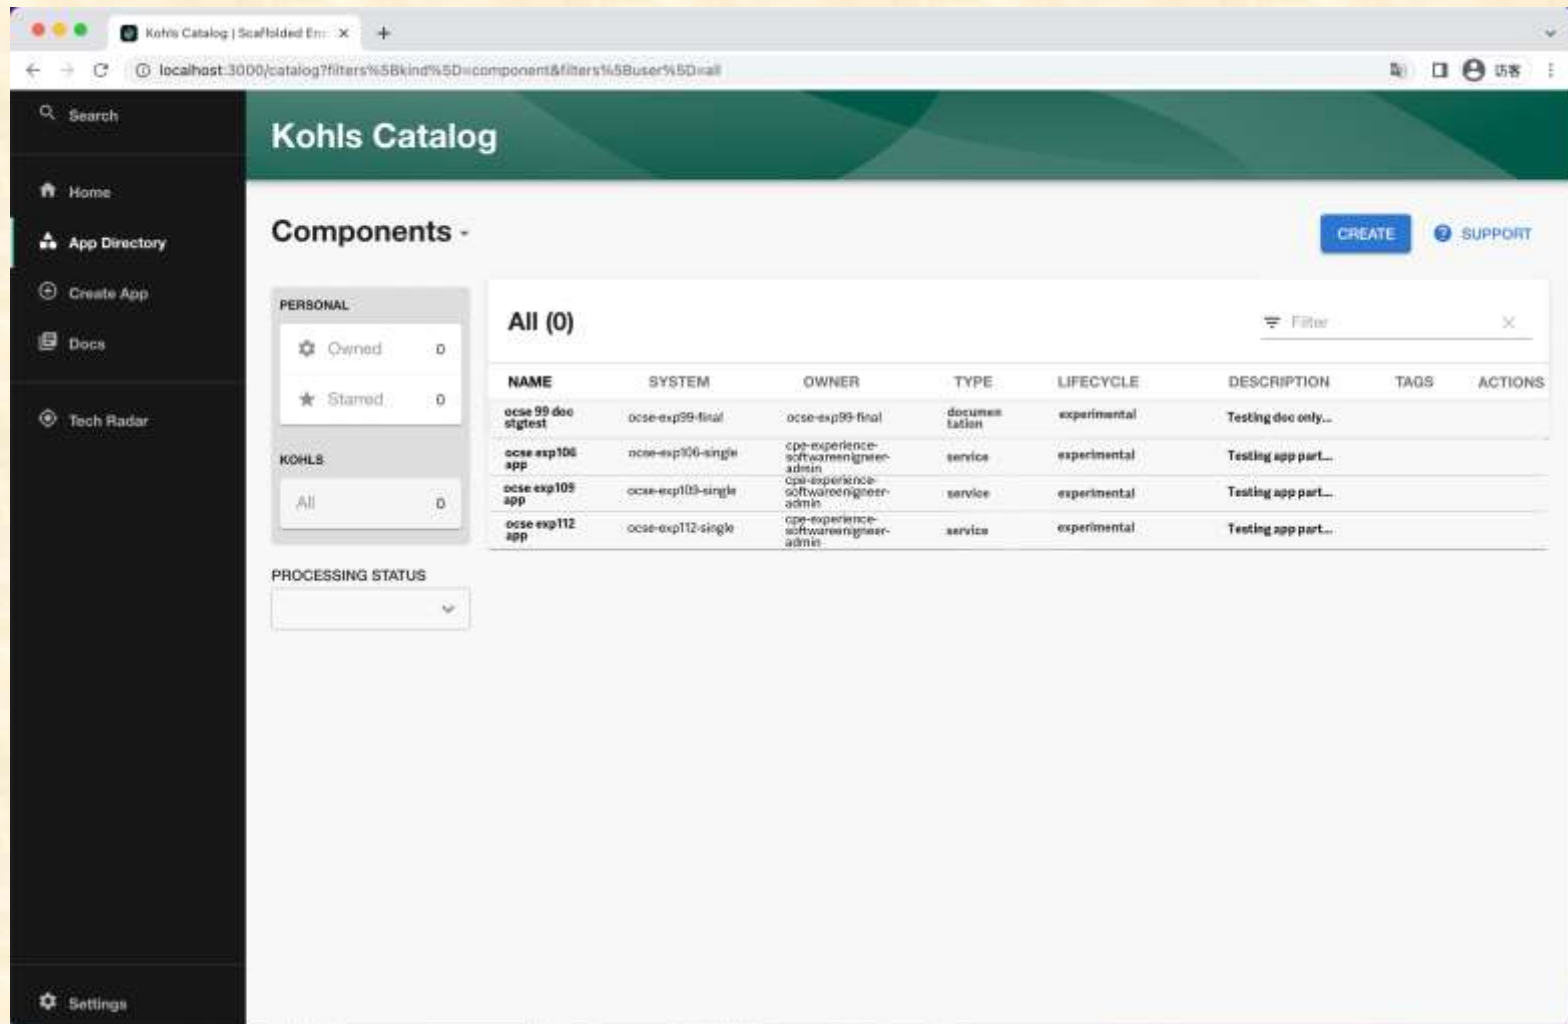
Kohls Catalog | Scaffolded En ×

localhost:3000/catalog?filters%5Bkind%5D=component&filters%5Buser%5D=all

访客

Search

Home

App Directory

Create App

Docs

Tech Radar

Settings

Kohls Catalog

Components

CREATE

SUPPORT

PERSONAL

Owned 0

Starred 0

KOHLS

All 0

PROCESSING STATUS

All (0)

Filter

| NAME | SYSTEM | OWNER | TYPE | LIFECYCLE | DESCRIPTION | TAGS | ACTIONS |
|---|---|---|---|---|---|---|---|
| ocse 99 doc stgtest | ocse-exp99-final | ocse-exp99-final | documentation | experimental | Testing doc only... | | |
| ocse exp106 app | ocse-exp106-single | cpe-experience-softwareengineer-admin | service | experimental | Testing app part... | | |
| ocse exp109 app | ocse-exp109-single | cpe-experience-softwareengineer-admin | service | experimental | Testing app part... | | |
| ocse exp112 app | ocse-exp112-single | cpe-experience-softwareengineer-admin | service | experimental | Testing app part... | | |